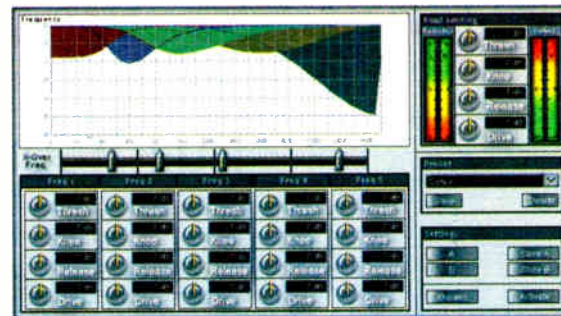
Frequency

X-Over Freq.

Freq 1

Thresh

Knee

Release

Drive

Freq 2

Thresh

Knee

Release

Drive

Freq 3

Thresh

Knee

Release

Drive

Freq 4

Thresh

Knee

Release

Drive

Freq 5

Thresh

Knee

Release

Drive

Thresh

Knee

Release

Drive

Preset

Settings

A

B